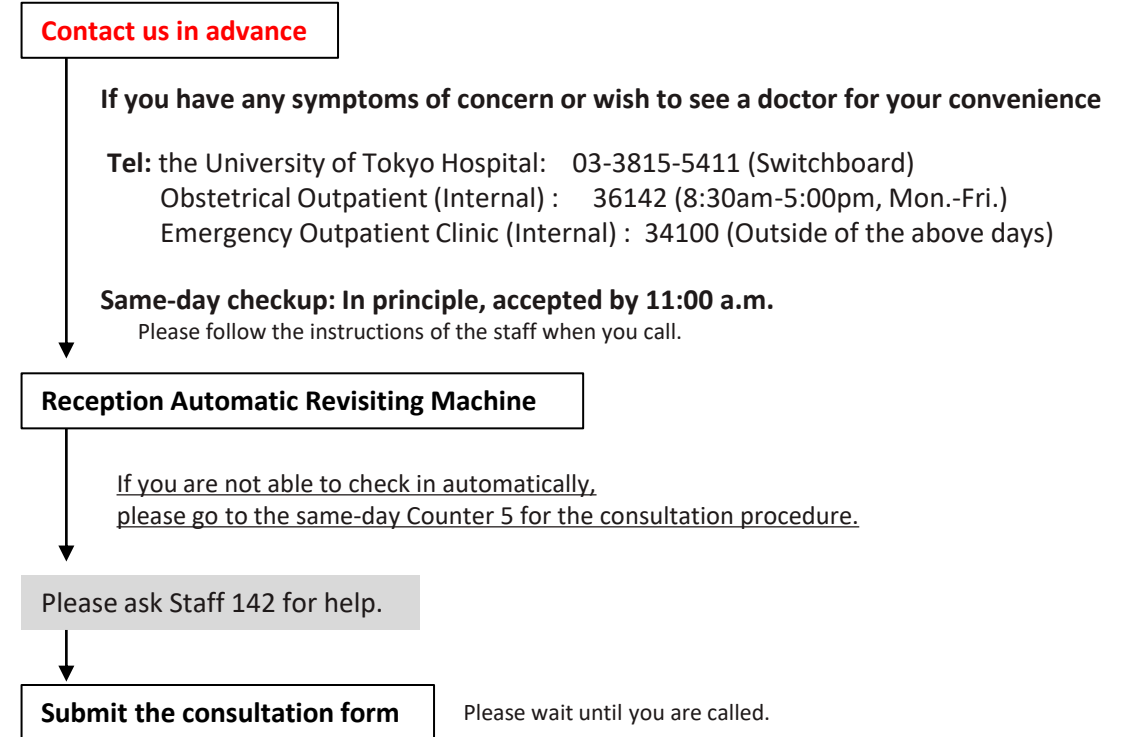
Contact us in advance

If you have any symptoms of concern or wish to see a doctor for your convenience

Tel: the University of Tokyo Hospital: 03-3815-5411 (Switchboard)
Obstetrical Outpatient (Internal) : 36142 (8:30am-5:00pm, Mon.-Fri.)
Emergency Outpatient Clinic (Internal) : 34100 (Outside of the above days)

Same-day checkup: In principle, accepted by 11:00 a.m.
Please follow the instructions of the staff when you call.

Reception Automatic Revisiting Machine

If you are not able to check in automatically,
please go to the same-day Counter 5 for the consultation procedure.

Please ask Staff 142 for help.

Submit the consultation form

Please wait until you are called.